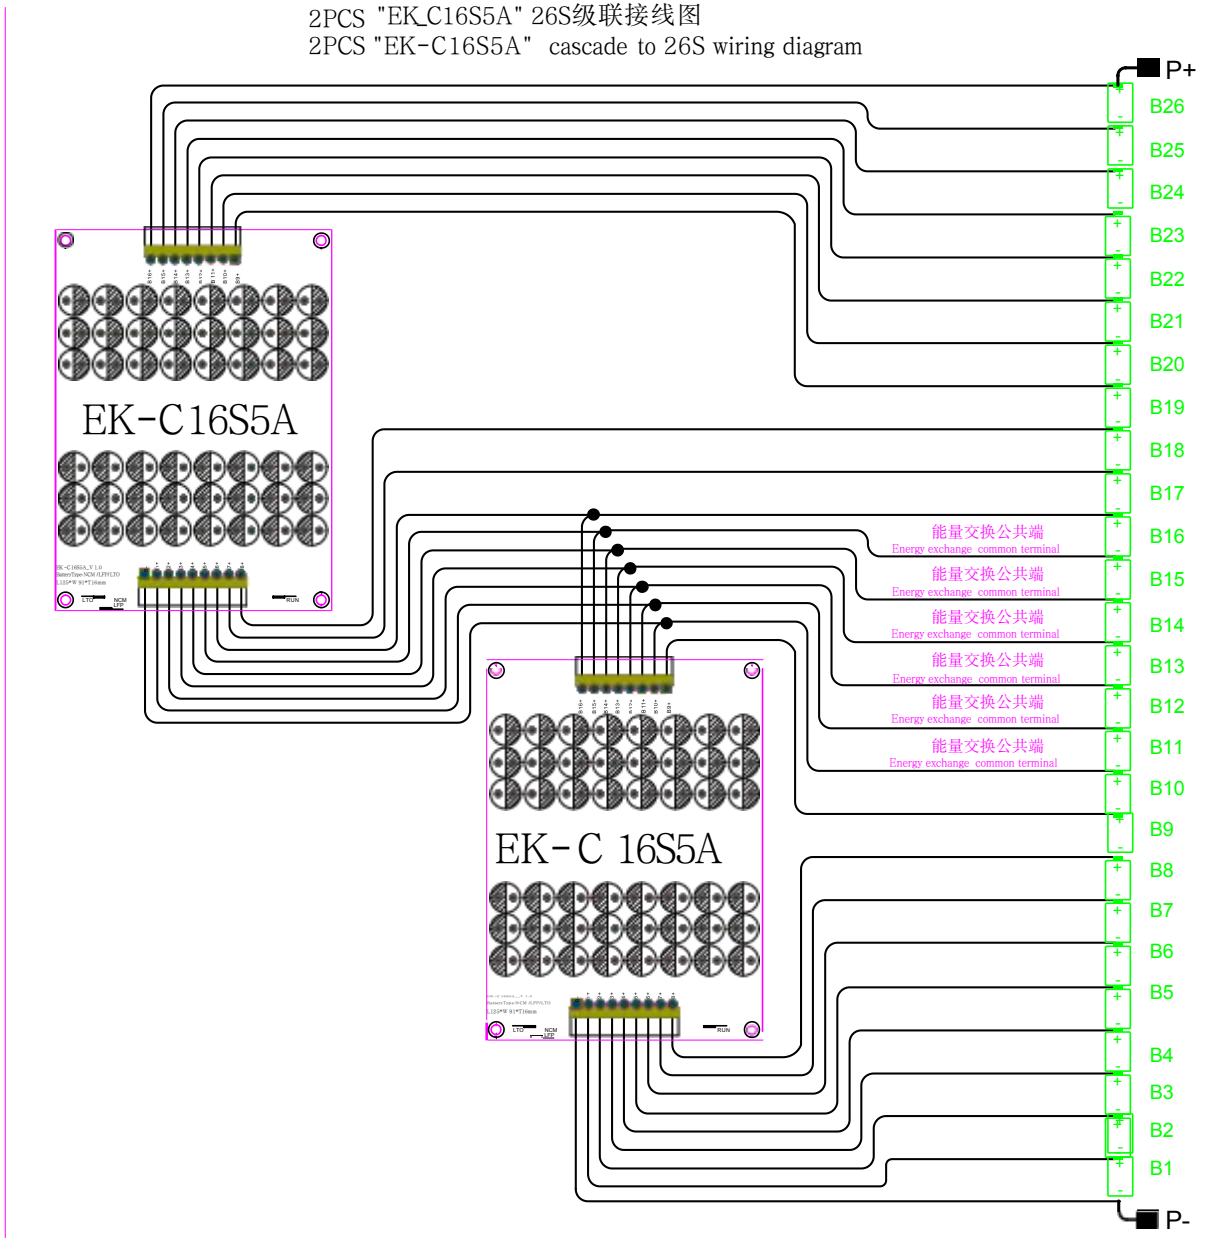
2PCS "EK_C16S5A" 26S级联接线图
2PCS "EK-C16S5A" cascade to 26S wiring diagram

P+
B26
B25
B24
B23
B22
B21
B20
B19
B18
B17
B16
B15
B14
B13
B12
B11
B10
B9
B8
B7
B6
B5
B4
B3
B2
B1
P-

B16+ B15+ B14+ B13+ B12+ B11+ B10+ B9+

EK-C16S5A

EK-C16S5A_V 1.0
BatteryType-NCM /LFP/LTO
L185*W 91*T16mm
LTO NCM LFP
RUN

能量交换公共端
Energy exchange common terminal
能量交换公共端
Energy exchange common terminal
能量交换公共端
Energy exchange common terminal
能量交换公共端
Energy exchange common terminal
能量交换公共端
Energy exchange common terminal
能量交换公共端
Energy exchange common terminal

B16+ B15+ B14+ B13+ B12+ B11+ B10+ B9+

EK-C 16S5A

BatteryType-NCM /LFP/LTO
L185*W 91*T16mm
LTO NCM LFP
RUN